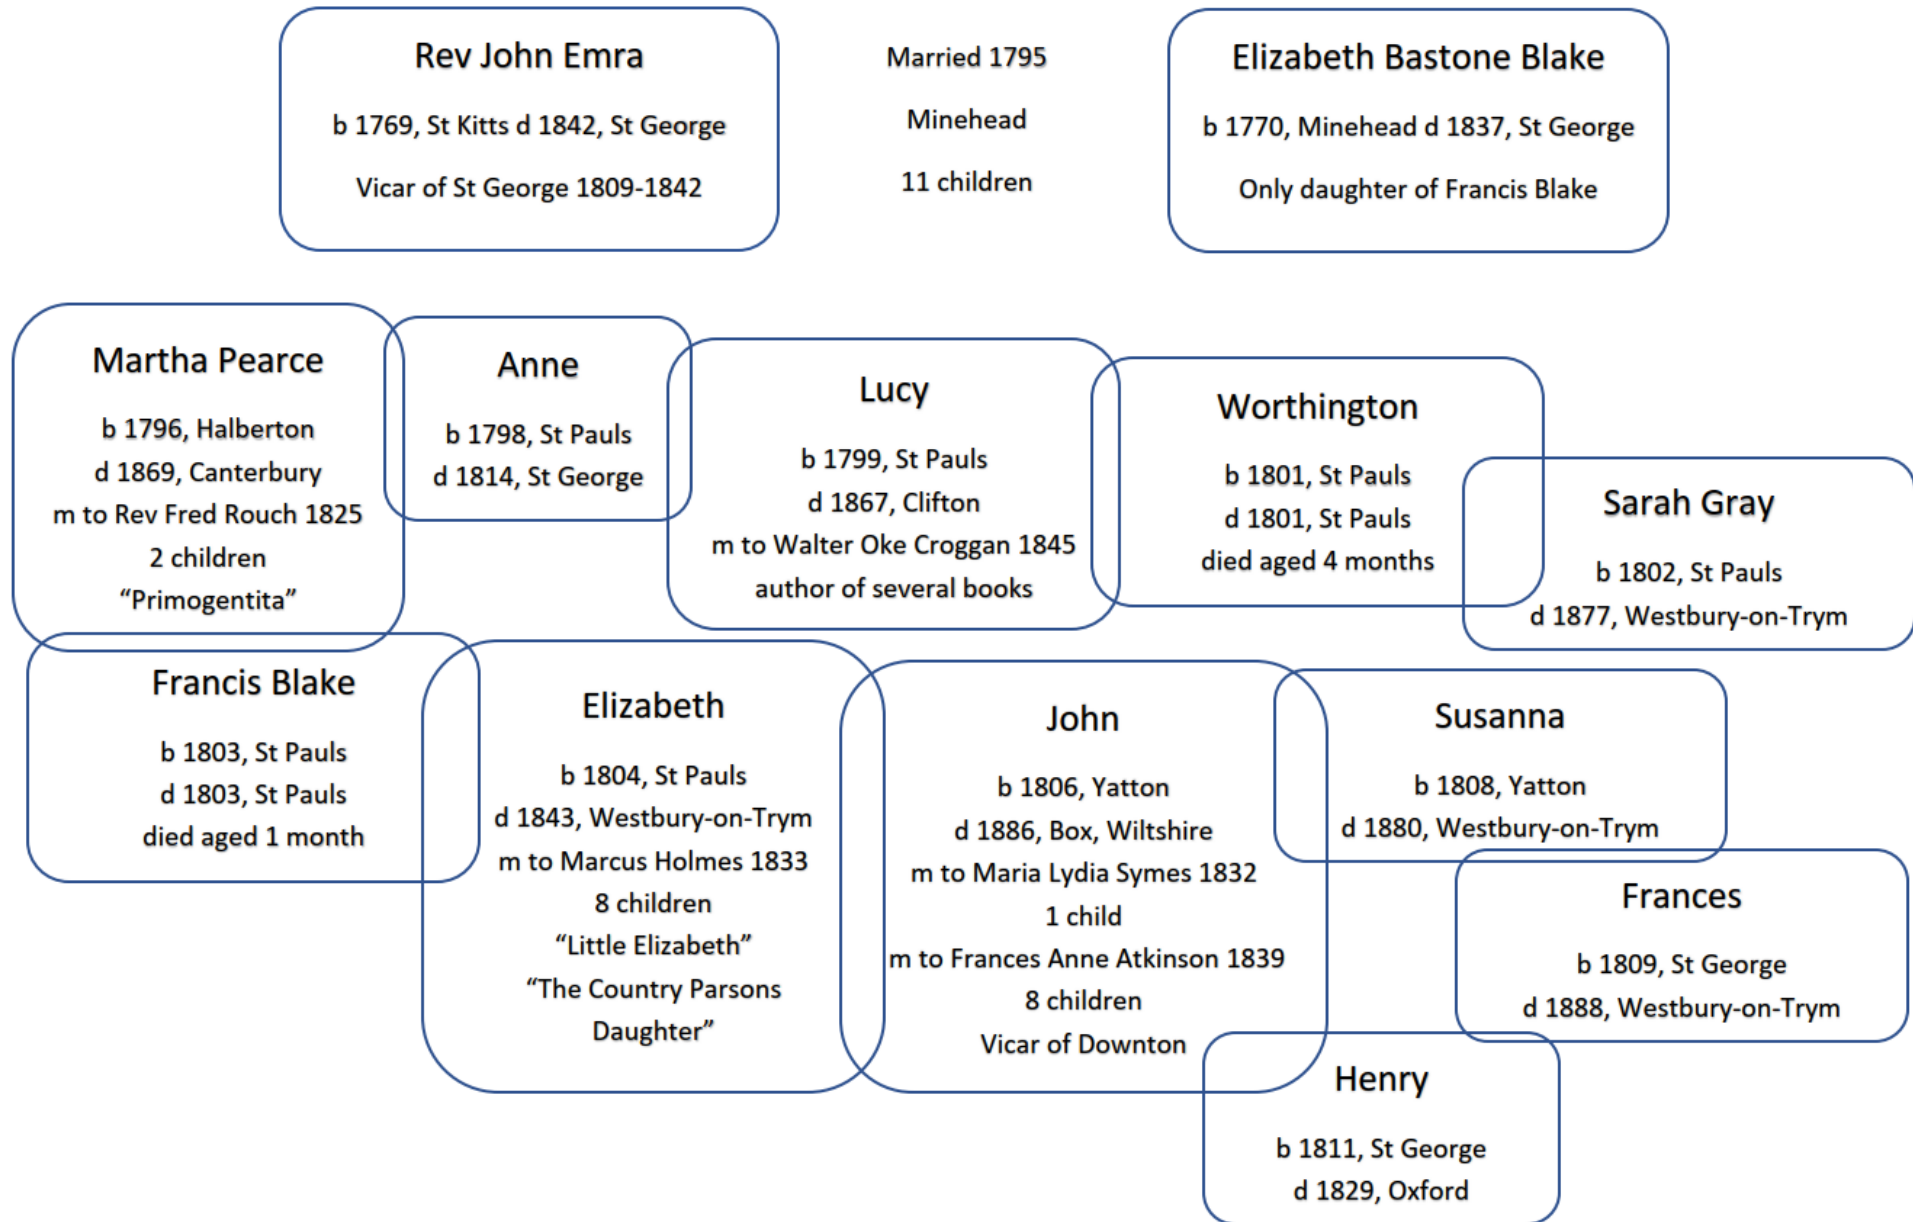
Rev John Emra

b 1769, St Kitts d 1842, St George

Vicar of St George 1809-1842

Married 1795

Minehead

11 children

Elizabeth Bastone Blake

b 1770, Minehead d 1837, St George

Only daughter of Francis Blake

Martha Pearce

b 1796, Halberton
d 1869, Canterbury
m to Rev Fred Rouch 1825
2 children
"Primogentita"

Anne

b 1798, St Pauls
d 1814, St George

Lucy

b 1799, St Pauls
d 1867, Clifton
m to Walter Oke Croggan 1845
author of several books

Worthington

b 1801, St Pauls
d 1801, St Pauls
died aged 4 months

Sarah Gray

b 1802, St Pauls
d 1877, Westbury-on-Trym

Francis Blake

b 1803, St Pauls
d 1803, St Pauls
died aged 1 month

Elizabeth

b 1804, St Pauls
d 1843, Westbury-on-Trym
m to Marcus Holmes 1833
8 children
"Little Elizabeth"
"The Country Parsons Daughter"

John

b 1806, Yatton
d 1886, Box, Wiltshire
m to Maria Lydia Symes 1832
1 child
m to Frances Anne Atkinson 1839
8 children
Vicar of Downton

Susanna

b 1808, Yatton
d 1880, Westbury-on-Trym

Frances

b 1809, St George
d 1888, Westbury-on-Trym

Henry

b 1811, St George
d 1829, Oxford